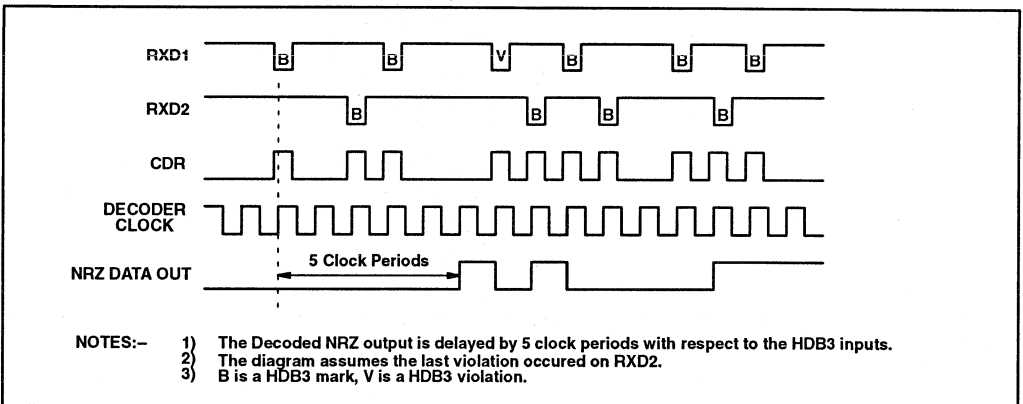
RXD1

B B V B B B

RXD2

B B B B

CDR

DECODER CLOCK

NRZ DATA OUT

5 Clock Periods

NOTES:– 1) The Decoded NRZ output is delayed by 5 clock periods with respect to the HDB3 inputs.
2) The diagram assumes the last violation occured on RXD2.
3) B is a HDB3 mark, V is a HDB3 violation.